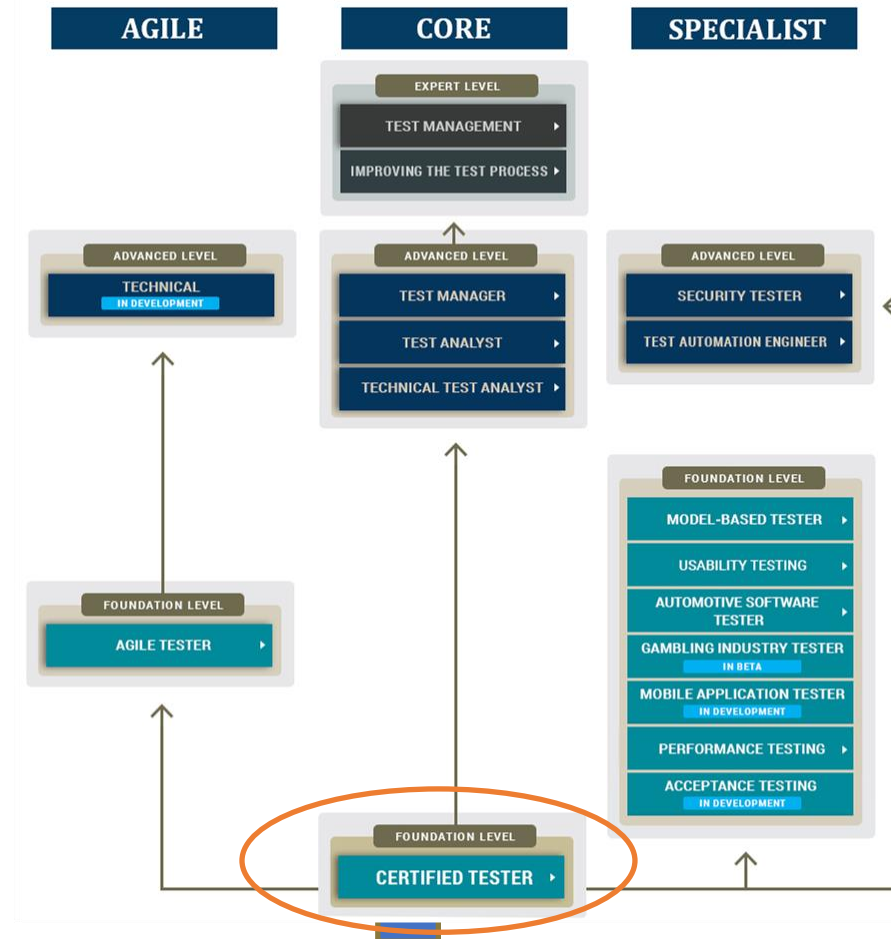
AGILE

CORE

SPECIALIST

EXPERT LEVEL
TEST MANAGEMENT
IMPROVING THE TEST PROCESS

ADVANCED LEVEL
TECHNICAL
IN DEVELOPMENT

ADVANCED LEVEL
TEST MANAGER
TEST ANALYST
TECHNICAL TEST ANALYST

ADVANCED LEVEL
SECURITY TESTER
TEST AUTOMATION ENGINEER

FOUNDATION LEVEL
MODEL-BASED TESTER
USABILITY TESTING
AUTOMOTIVE SOFTWARE TESTER
GAMBLING INDUSTRY TESTER
IN BETA
MOBILE APPLICATION TESTER
IN DEVELOPMENT
PERFORMANCE TESTING
ACCEPTANCE TESTING
IN DEVELOPMENT

FOUNDATION LEVEL
AGILE TESTER

FOUNDATION LEVEL
CERTIFIED TESTER